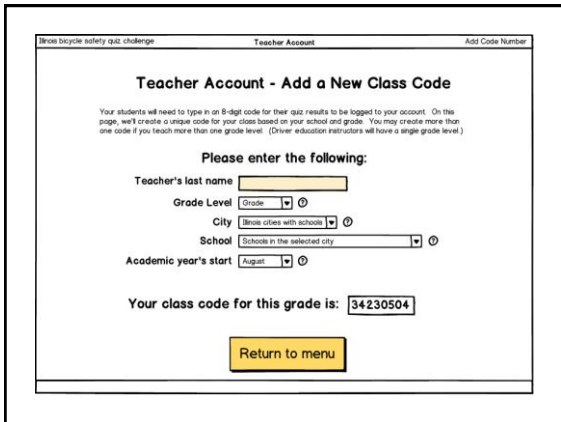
Illinois bicycle safety quiz challenge

Teacher Account

Add Code Number

Teacher Account - Add a New Class Code

Your students will need to type in an 8-digit code for their quiz results to be logged to your account. On this page, we'll create a unique code for your class based on your school and grade. You may create more than one code if you teach more than one grade level. (Driver education instructors will have a single grade level.)

Please enter the following:

Teacher's last name

Grade Level Grade

City Illinois cities with schools

School Schools in the selected city

Academic year's start August

Your class code for this grade is: 34230504

Return to menu